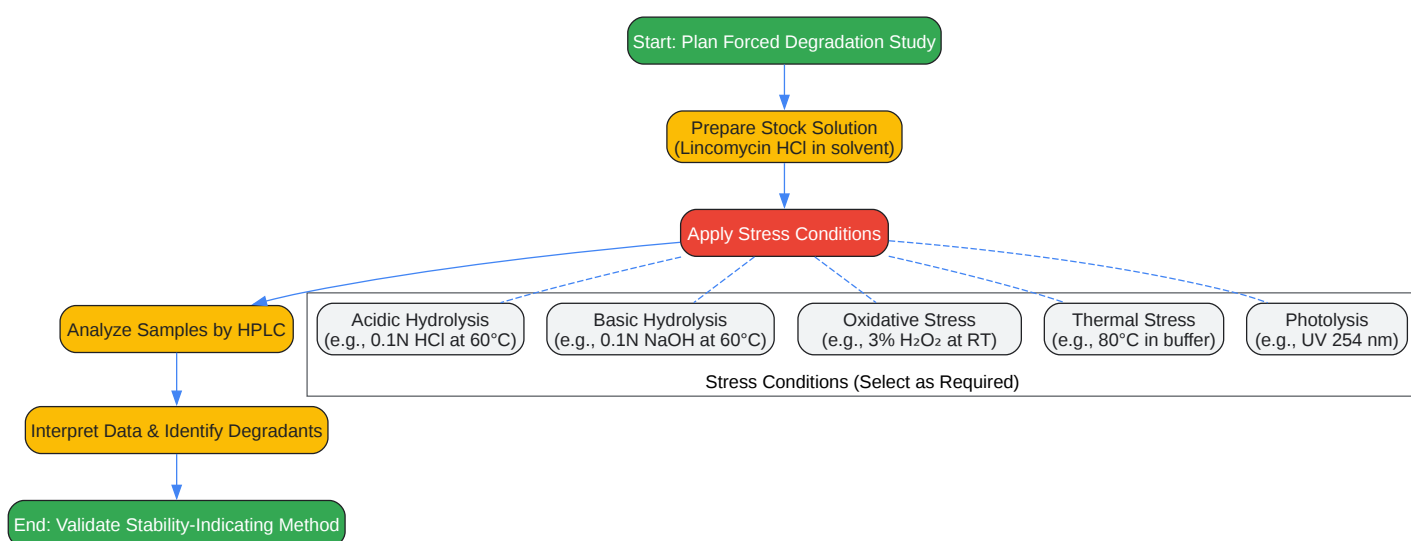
Start: Plan Forced Degradation Study

Prepare Stock Solution
(Lincomycin HCl in solvent)

Apply Stress Conditions

Analyze Samples by HPLC

Acidic Hydrolysis
(e.g., 0.1N HCl at 60°C)

Basic Hydrolysis
(e.g., 0.1N NaOH at 60°C)

Oxidative Stress
(e.g., 3% $H_2O_2$ at RT)

Thermal Stress
(e.g., 80°C in buffer)

Photolysis
(e.g., UV 254 nm)

Stress Conditions (Select as Required)

Interpret Data & Identify Degradants

End: Validate Stability-Indicating Method